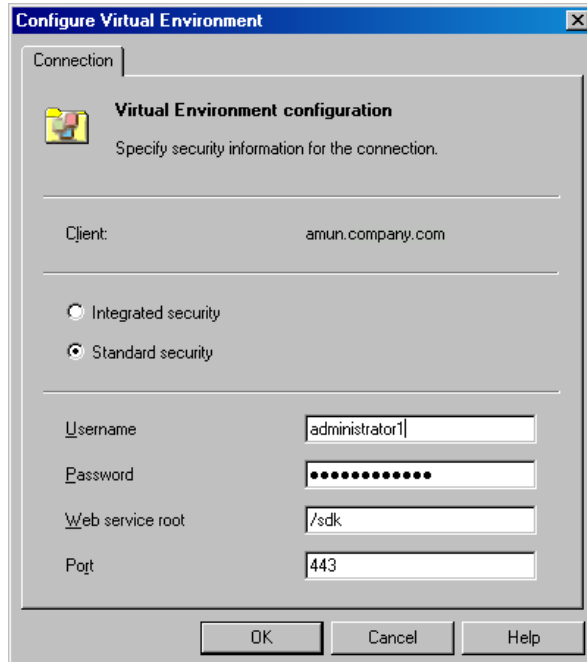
Configure Virtual Environment

Connection

Virtual Environment configuration

Specify security information for the connection.

Client: amun.company.com

Integrated security

Standard security

Username administrator1

Password ●●●●●●●●●●●●

Web service root /sdk

Port 443

OK Cancel Help